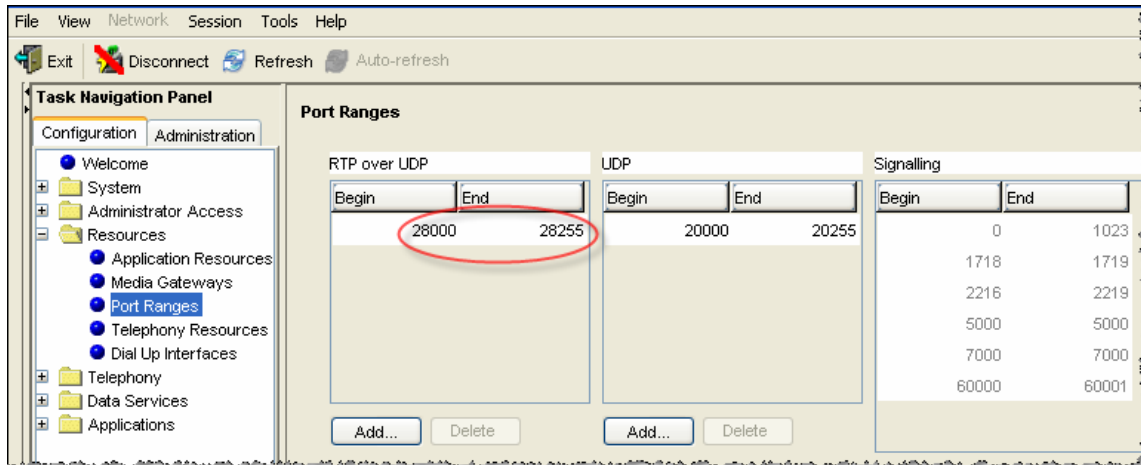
File View Network Session Tools Help

Exit Disconnect Refresh Auto-refresh

Task Navigation Panel

Configuration Administration

Welcome
System
Administrator Access
Resources
Application Resources
Media Gateways
Port Ranges
Telephony Resources
Dial Up Interfaces
Telephony
Data Services
Applications

Port Ranges

RTP over UDP

| Begin | End |
|---|---|
| 28000 | 28255 |

Add... Delete

UDP

| Begin | End |
|---|---|
| 20000 | 20255 |

Add... Delete

Signalling

| Begin | End |
|---|---|
| 0 | 1023 |
| 1718 | 1719 |
| 2216 | 2219 |
| 5000 | 5000 |
| 7000 | 7000 |
| 60000 | 60001 |